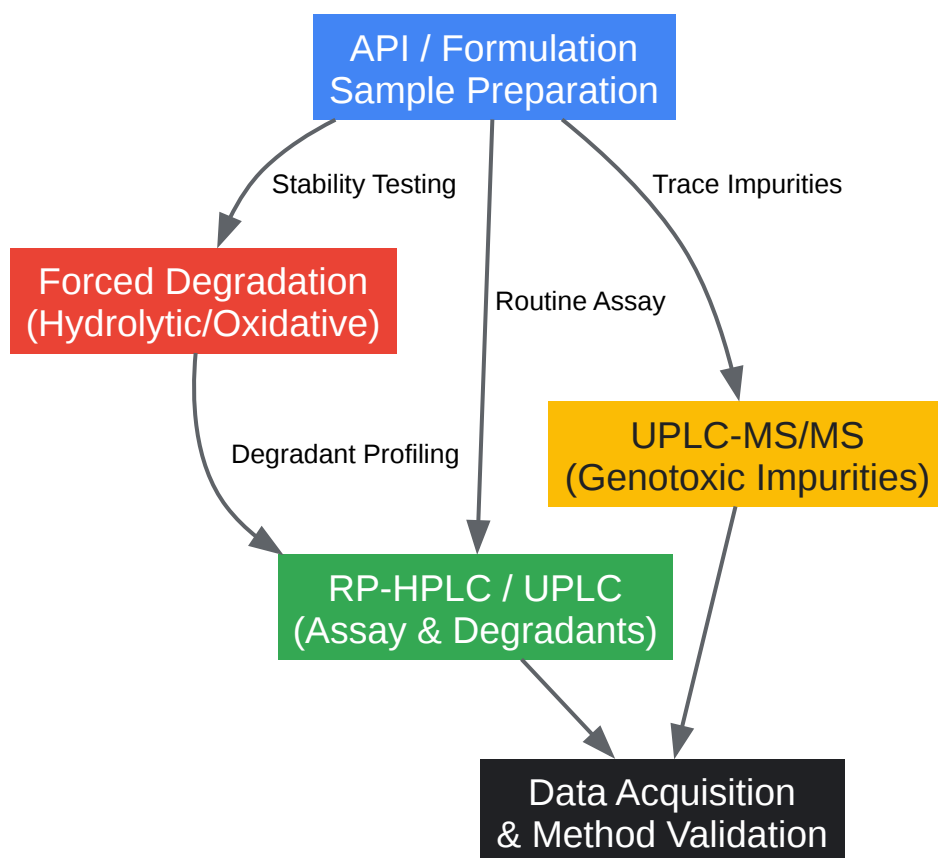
API / Formulation Sample Preparation

Stability Testing

Trace Impurities

Forced Degradation (Hydrolytic/Oxidative)

Routine Assay

UPLC-MS/MS (Genotoxic Impurities)

Degradant Profiling

RP-HPLC / UPLC (Assay & Degradants)

Data Acquisition & Method Validation